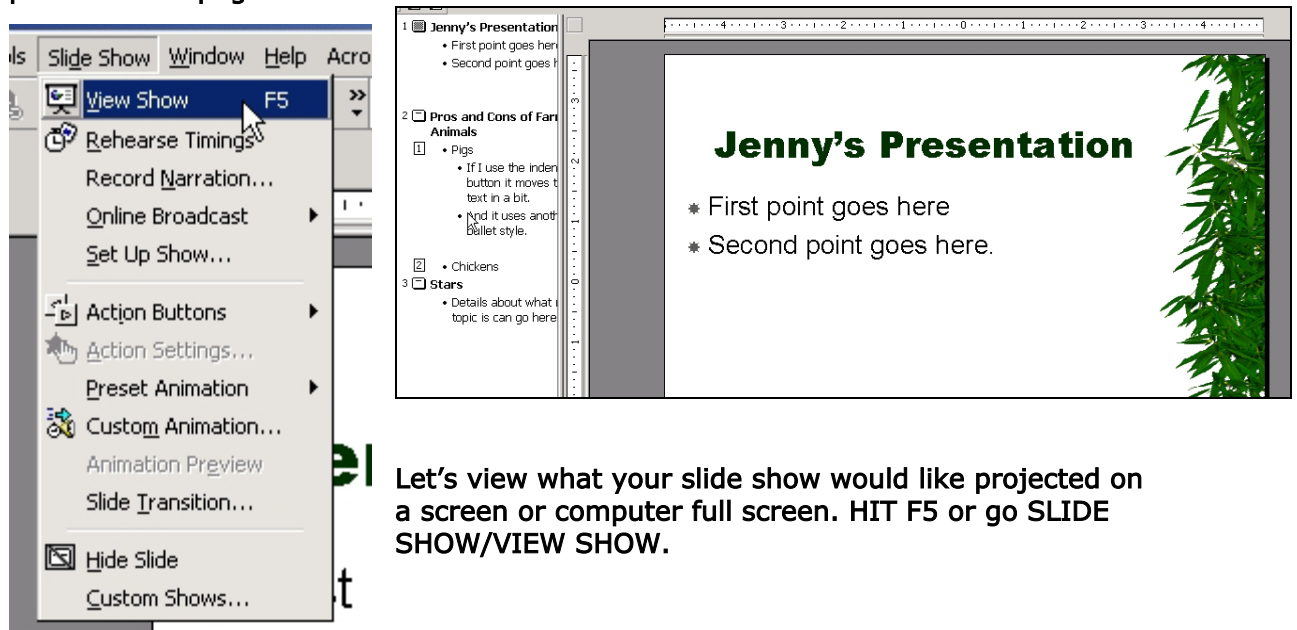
ls Slide Show Window Help Acro

View Show F5
Rehearse Timings
Record Narration...
Online Broadcast
Set Up Show...
Action Buttons
Action Settings...
Preset Animation
Custom Animation...
Animation Preview
Slide Transition...
Hide Slide
Custom Shows...

1 Jenny's Presentation
• First point goes her
• Second point goes h

2 Pros and Cons of Far Animals
1 • Pigs
• If I use the inden button it moves t text in a bit.
• And it uses anoth bullet style.
2 • Chickens
3 Stars
• Details about what topic is can go here

Jenny's Presentation
First point goes here
Second point goes here.

Let's view what your slide show would like projected on a screen or computer full screen. HIT F5 or go SLIDE SHOW/VIEW SHOW.